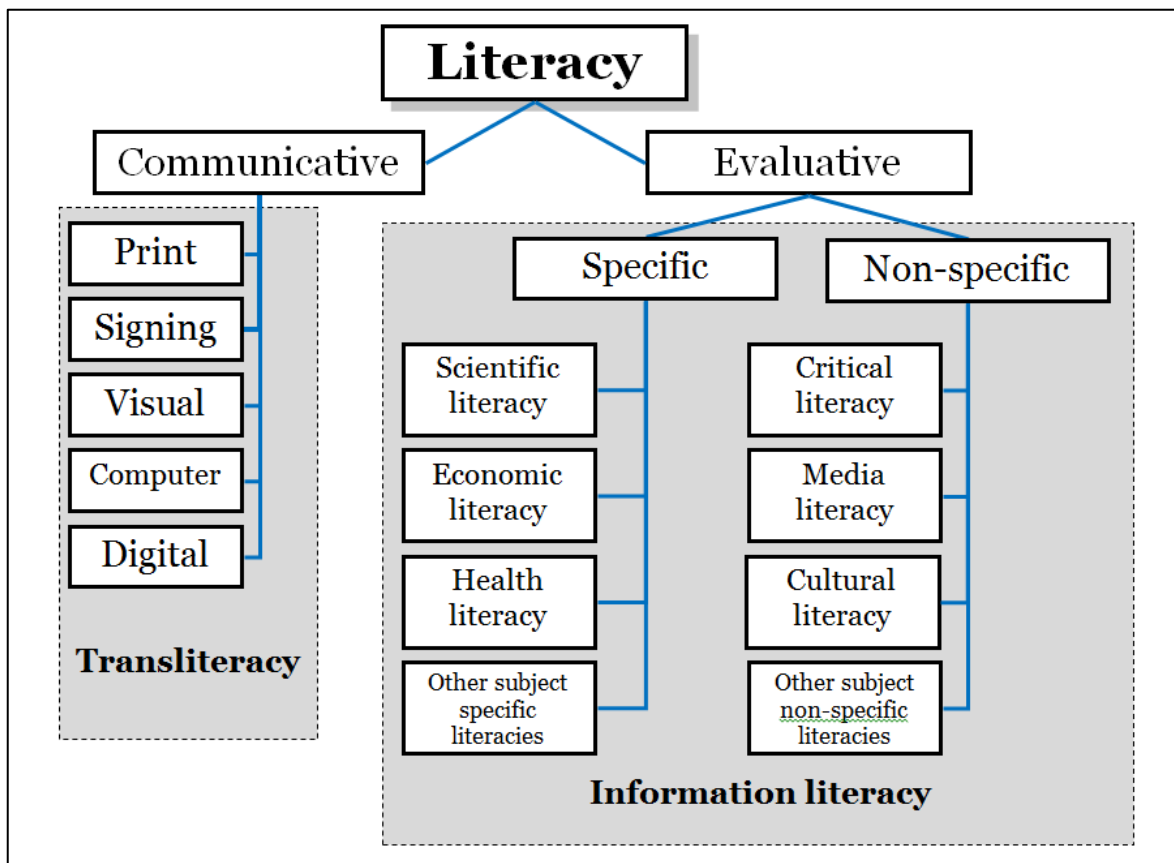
Literacy

Communicative

Evaluative

Print

Signing

Visual

Computer

Digital

Transliteracy

Specific

Non-specific

Scientific literacy

Economic literacy

Health literacy

Other subject specific literacies

Critical literacy

Media literacy

Cultural literacy

Other subject non-specific literacies

Information literacy